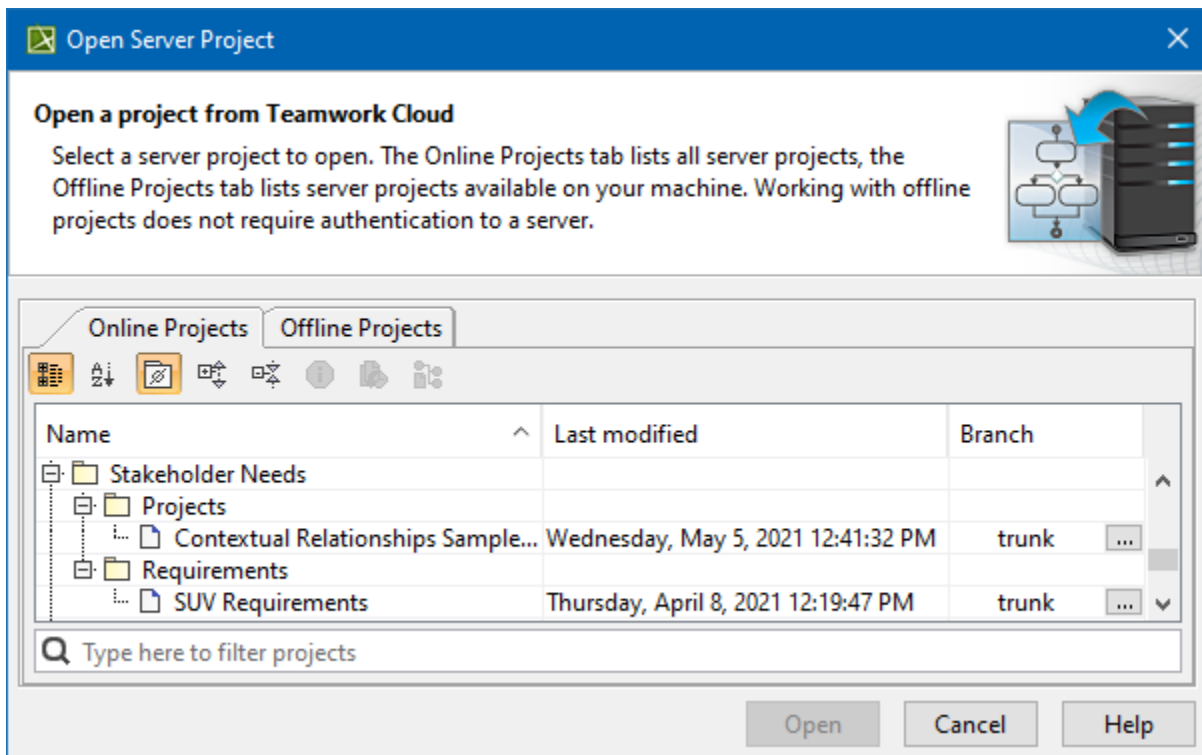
Open Server Project

Open a project from Teamwork Cloud

Select a server project to open. The Online Projects tab lists all server projects, the Offline Projects tab lists server projects available on your machine. Working with offline projects does not require authentication to a server.

Online Projects | Offline Projects

| Name | Last modified | Branch |
|---|---|---|
| Stakeholder Needs | | |
| Projects | | |
| Contextual Relationships Sample... | Wednesday, May 5, 2021 12:41:32 PM | trunk ... |
| Requirements | | |
| SUV Requirements | Thursday, April 8, 2021 12:19:47 PM | trunk ... |

Type here to filter projects

Open | Cancel | Help